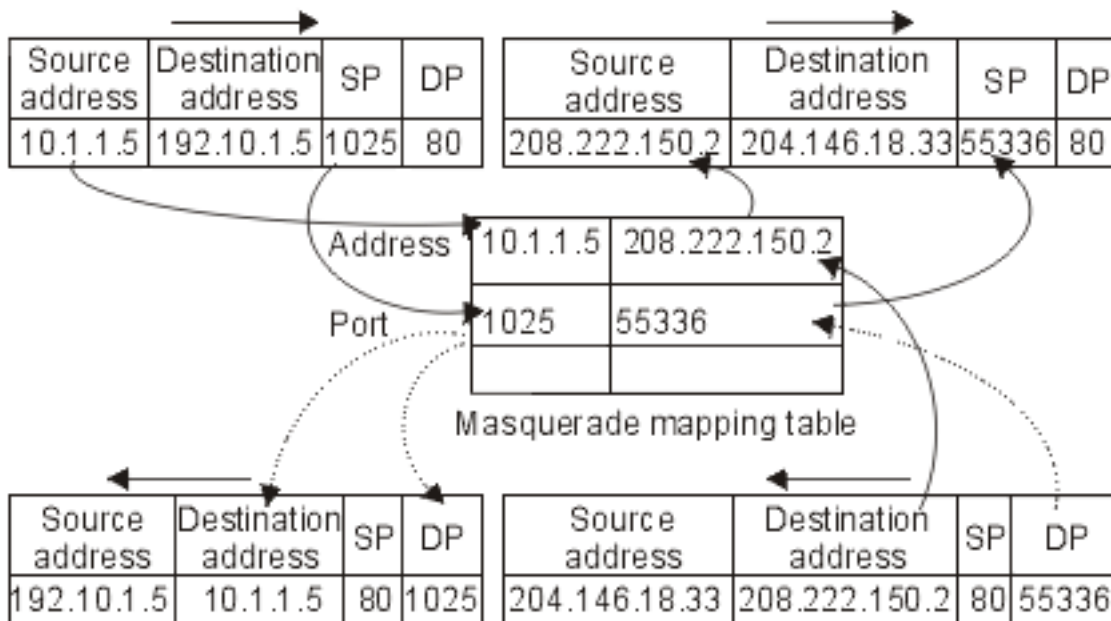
| Source address | Destination address | SP | DP |
|---|---|---|---|
| 10.1.1.5 | 192.10.1.5 | 1025 | 80 |

| Source address | Destination address | SP | DP |
|---|---|---|---|
| 208.222.150.2 | 204.146.18.33 | 55336 | 80 |

| | | |
|---|---|---|
| Address | 10.1.1.5 | 208.222.150.2 |
| Port | 1025 | 55336 |
| | | |

Masquerade mapping table

| Source address | Destination address | SP | DP |
|---|---|---|---|
| 192.10.1.5 | 10.1.1.5 | 80 | 1025 |

| Source address | Destination address | SP | DP |
|---|---|---|---|
| 204.146.18.33 | 208.222.150.2 | 80 | 55336 |